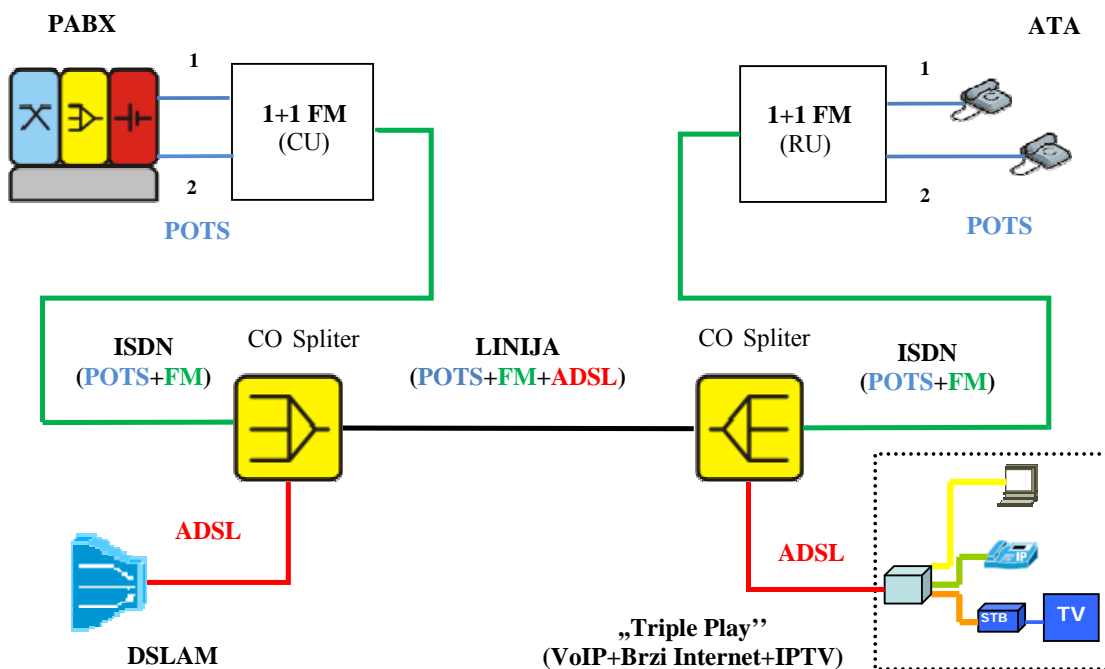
PABX

1

2

1+1 FM
(CU)

POTS

ATA

1

2

1+1 FM
(RU)

POTS

ISDN
(POTS+FM)

CO Spliter

LINIJA
(POTS+FM+ADSL)

CO Spliter

ISDN
(POTS+FM)

ADSL

ADSL

IP

STB

TV

DSLAM

„Triple Play''
(VoIP+Brzi Internet+IPTV)